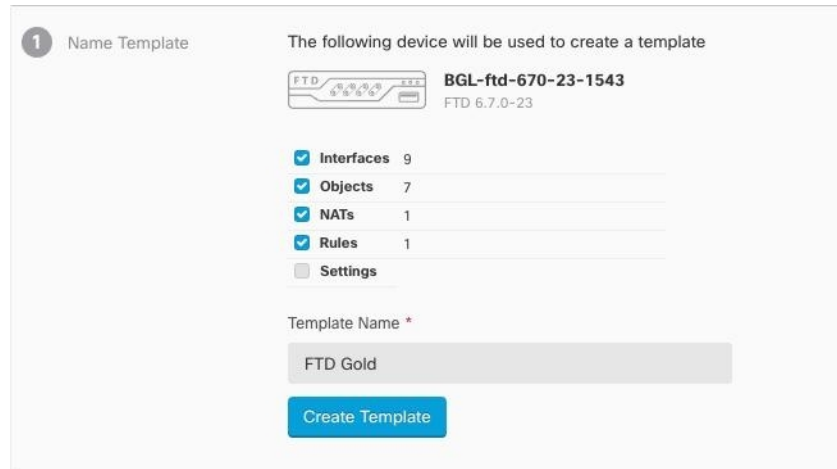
1 Name Template

The following device will be used to create a template

FTD

BGL-ftd-670-23-1543
FTD 6.7.0-23

| | | |
|---|---|---|
| ☑ | Interfaces | 9 |
| ☑ | Objects | 7 |
| ☑ | NATs | 1 |
| ☑ | Rules | 1 |
| ☐ | Settings | |

Template Name *

FTD Gold

Create Template